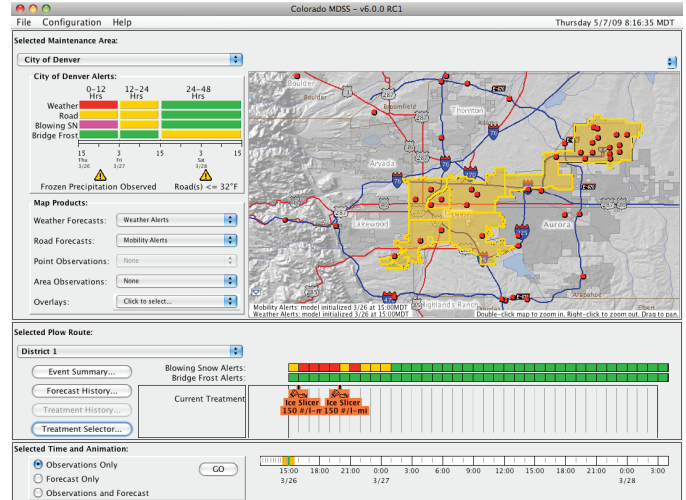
Colorado MDSS – v6.0.0 RC1

File Configuration Help

Thursday 5/7/09 8:16:35 MDT

Selected Maintenance Area:

City of Denver

City of Denver Alerts:

| | 0–12 Hrs | 12–24 Hrs | 24–48 Hrs |
|---|---|---|---|
| Weather | | | |
| Road | | | |
| Blowing SN | | | |
| Bridge Frost | | | |

15 3 15 3 15
Thu 3/26 Fri 3/27 Sat 3/28

Frozen Precipitation Observed Road(s) <= 32°F

Map Products:

Weather Forecasts: Weather Alerts

Road Forecasts: Mobility Alerts

Point Observations: None

Area Observations: None

Overlays: Click to select...

Boulder Broomfield Thornton Arvada Lakewood Denver Aurora Highlands Ranch Arapahoe Elbert

Mobility Alerts: model initialized 3/26 at 15:00MDT
Weather Alerts: model initialized 3/26 at 15:00MDT

Double-click map to zoom in. Right-click to zoom out. Drag to pan.

Selected Plow Route:

District 1

Event Summary...

Forecast History...

Treatment History...

Treatment Selector...

Blowing Snow Alerts:
Bridge Frost Alerts:

Current Treatment

Ice Slicer 150 #/l-mi

Ice Slicer 150 #/l-mi

Selected Time and Animation:

Observations Only

Forecast Only

Observations and Forecast

GO

15:00 18:00 21:00 0:00 3:00 6:00 9:00 12:00 15:00 18:00 21:00 0:00 3:00
3/26 3/27 3/28